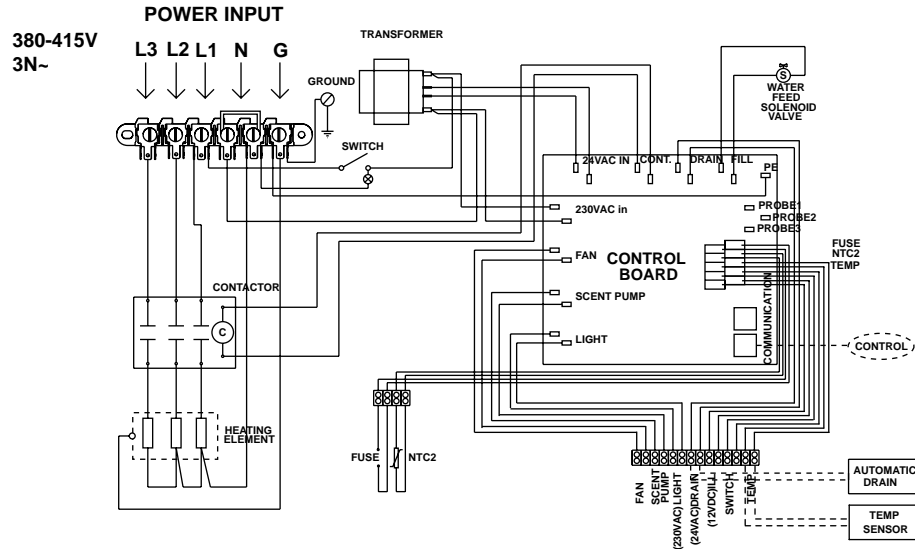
POWER INPUT

380-415V 3N~

L3 L2 L1 N G

TRANSFORMER

GROUND

SWITCH

S

WATER FEED SOLENOID VALVE

24VAC IN CONT. DRAIN FILL PE

230VAC in

PROBE1
PROBE2
PROBE3

FUSE
NTC2
TEMP

FAN

CONTROL BOARD

SCENT PUMP

LIGHT

COMMUNICATION

CONTROL

CONTACTOR

C

HEATING ELEMENT

FUSE

NTC2

FAN
SCENT PUMP
(230VAC) LIGHT
(24VAC) DRAIN
(12VDC) FILL
SWITCH
TEMP

AUTOMATIC DRAIN

TEMP SENSOR